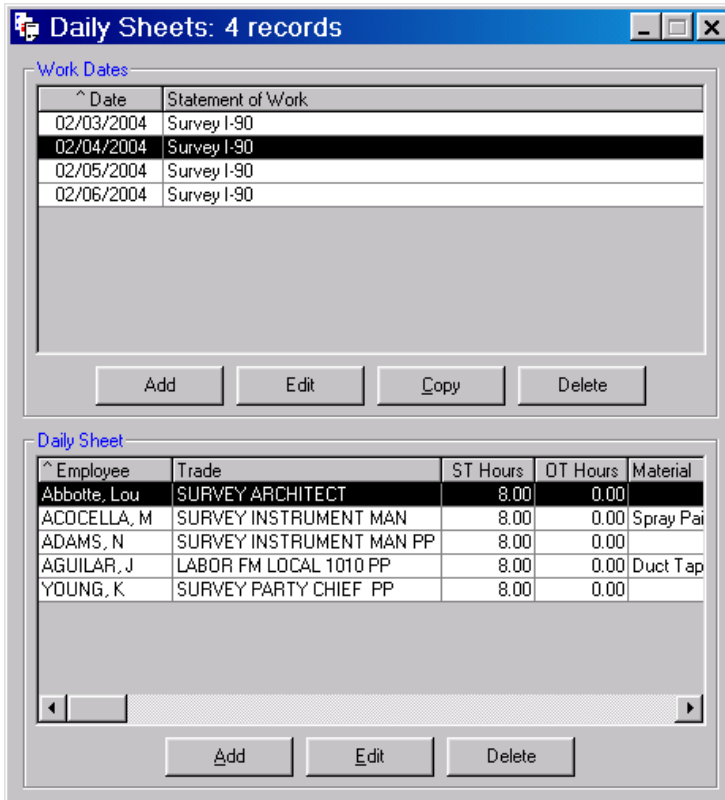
Daily Sheets: 4 records

Work Dates

| ^ Date | Statement of Work |
|---|---|
| 02/03/2004 | Survey I-90 |
| 02/04/2004 | Survey I-90 |
| 02/05/2004 | Survey I-90 |
| 02/06/2004 | Survey I-90 |

Add Edit Copy Delete

Daily Sheet

| ^ Employee | Trade | ST Hours | OT Hours | Material |
|---|---|---|---|---|
| Abbotte, Lou | SURVEY ARCHITECT | 8.00 | 0.00 | |
| ACOCELLA, M | SURVEY INSTRUMENT MAN | 8.00 | 0.00 | Spray Pai |
| ADAMS, N | SURVEY INSTRUMENT MAN PP | 8.00 | 0.00 | |
| AGUILAR, J | LABOR FM LOCAL 1010 PP | 8.00 | 0.00 | Duct Tap |
| YOUNG, K | SURVEY PARTY CHIEF PP | 8.00 | 0.00 | |

Add Edit Delete